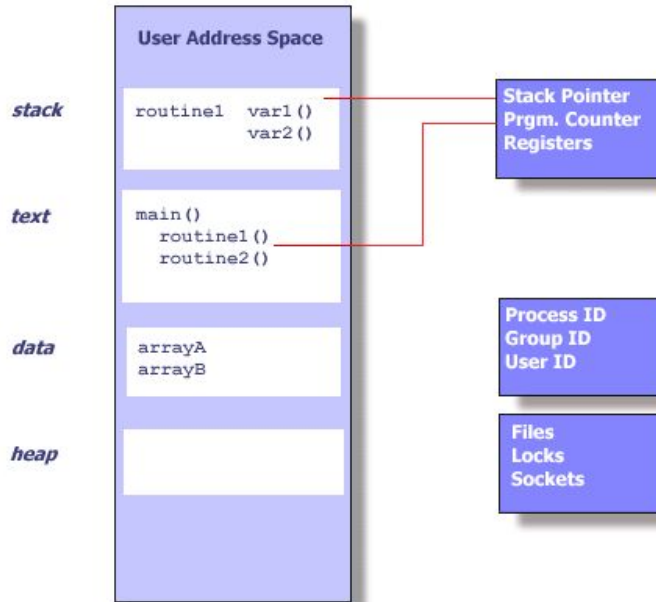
User Address Space

stack

routine1 var1()
var2()

text

main()
routine1()
routine2()

data

arrayA
arrayB

heap

Stack Pointer
Prgm. Counter
Registers

Process ID
Group ID
User ID

Files
Locks
Sockets